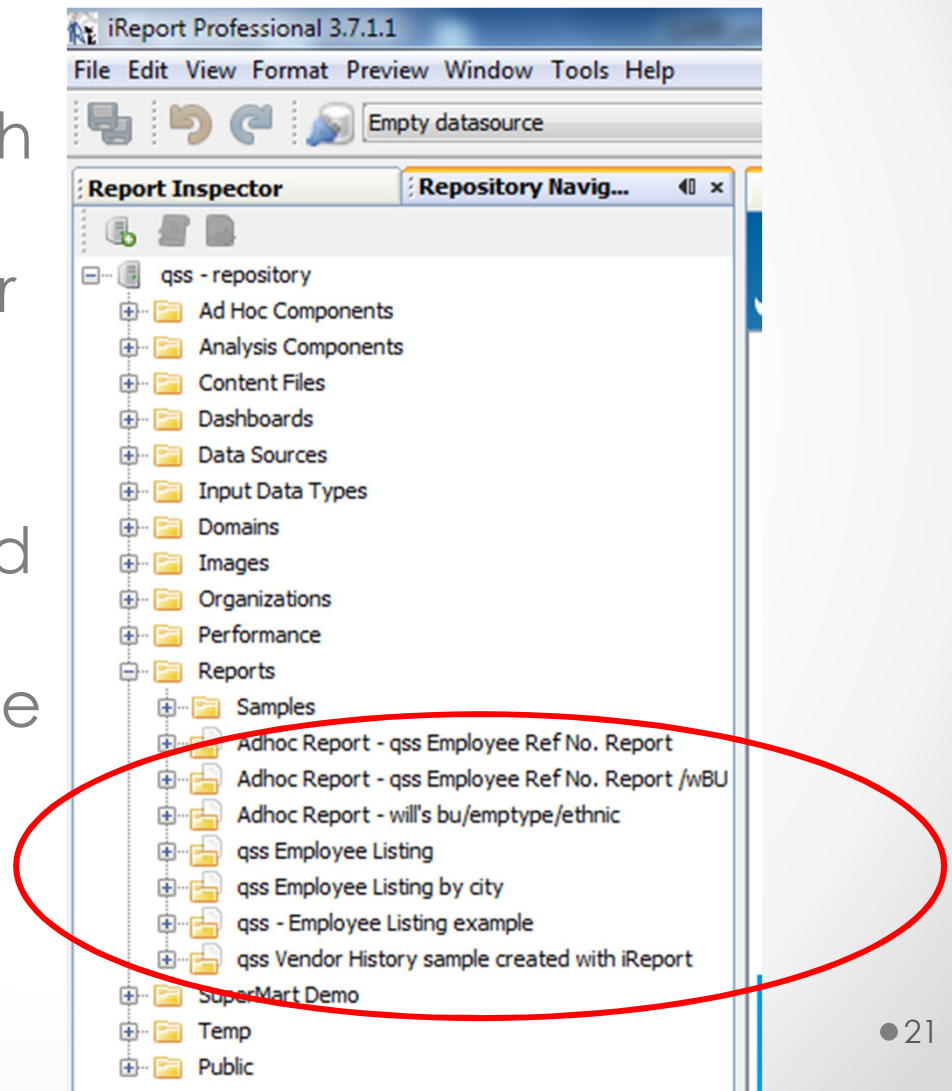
h

r

d

e

iReport Professional 3.7.1.1

File Edit View Format Preview Window Tools Help

Empty datasource

Report Inspector

Repository Navig...

qss - repository
Ad Hoc Components
Analysis Components
Content Files
Dashboards
Data Sources
Input Data Types
Domains
Images
Organizations
Performance
Reports
Samples
Adhoc Report - qss Employee Ref No. Report
Adhoc Report - qss Employee Ref No. Report /wBU
Adhoc Report - will's bu/emptype/ethnic
qss Employee Listing
qss Employee Listing by city
qss - Employee Listing example
qss Vendor History sample created with iReport
SuperMart Demo
Temp
Public

21